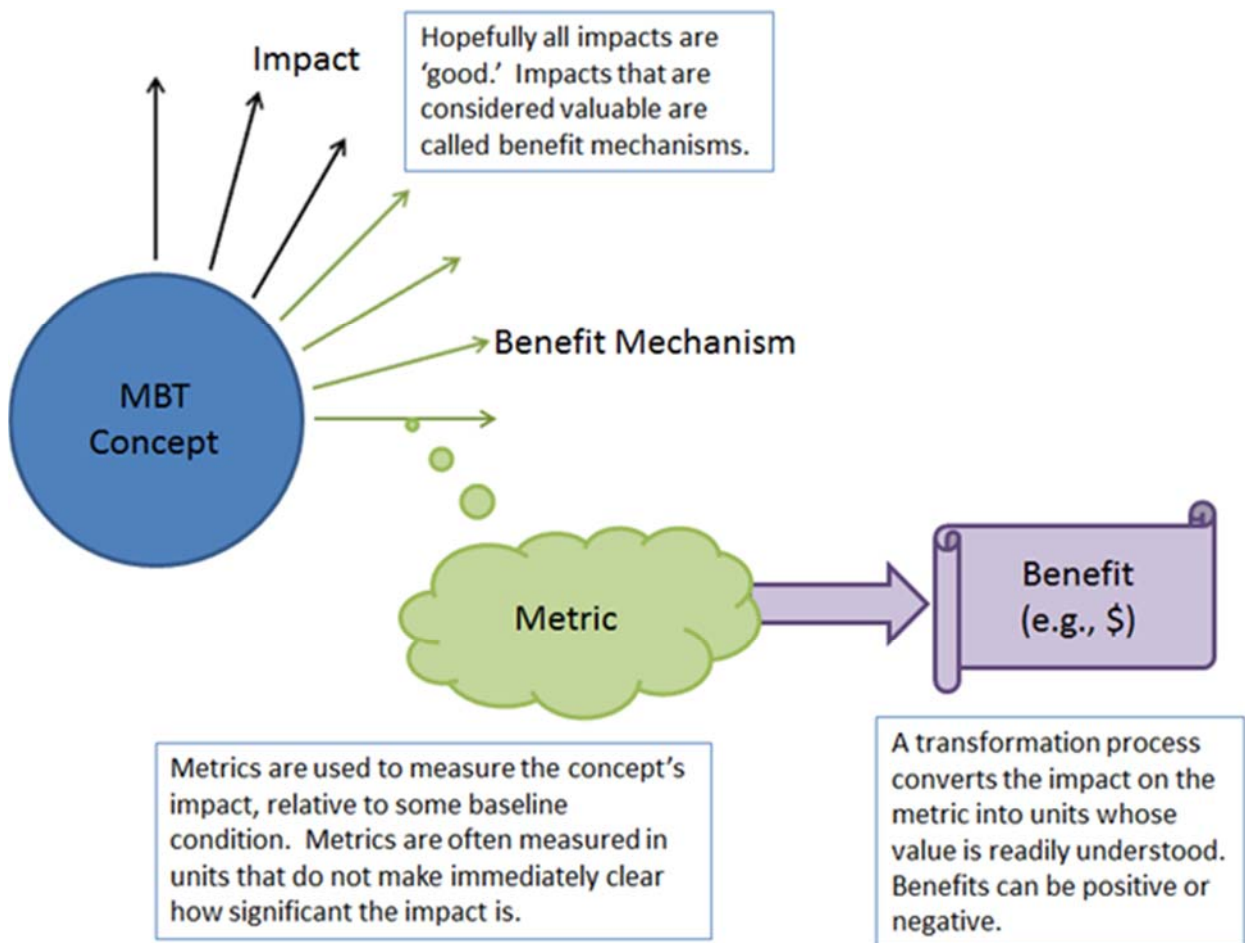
Impact

Hopefully all impacts are 'good.' Impacts that are considered valuable are called benefit mechanisms.

Benefit Mechanism

MBT Concept

Metric

Benefit (e.g., $)

Metrics are used to measure the concept's impact, relative to some baseline condition. Metrics are often measured in units that do not make immediately clear how significant the impact is.

A transformation process converts the impact on the metric into units whose value is readily understood. Benefits can be positive or negative.